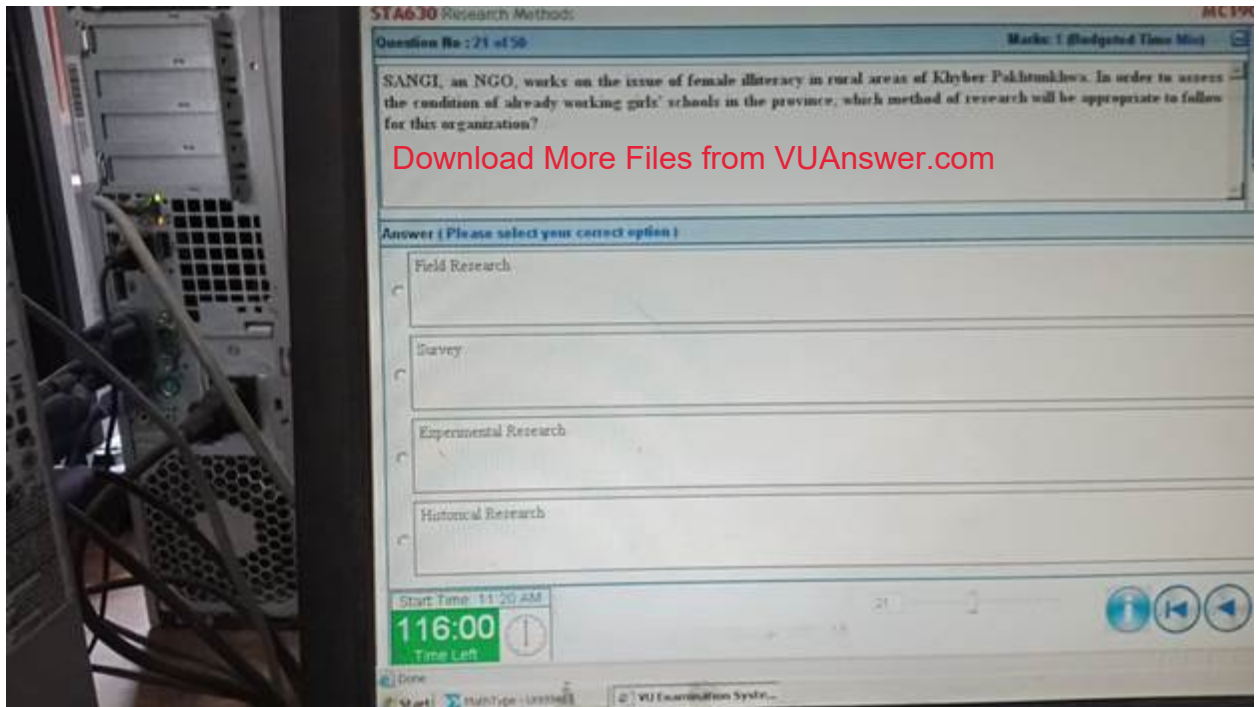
STA630 Research Methods

MC19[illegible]

Question No : 21 of 50

Marks: 1 (Budgeted Time Min)

SANGI, an NGO, works on the issue of female illiteracy in rural areas of Khyber Pakhtunkhwa. In order to assess the condition of already working girls' schools in the province, which method of research will be appropriate to follow for this organization?

Download More Files from VUAnswer.com

Answer ( Please select your correct option )

Field Research

Survey

Experimental Research

Historical Research

Start Time 11:20 AM

116:00

Time Left

21

Done

Start

MathType - Untitled

VU Examination Syste...